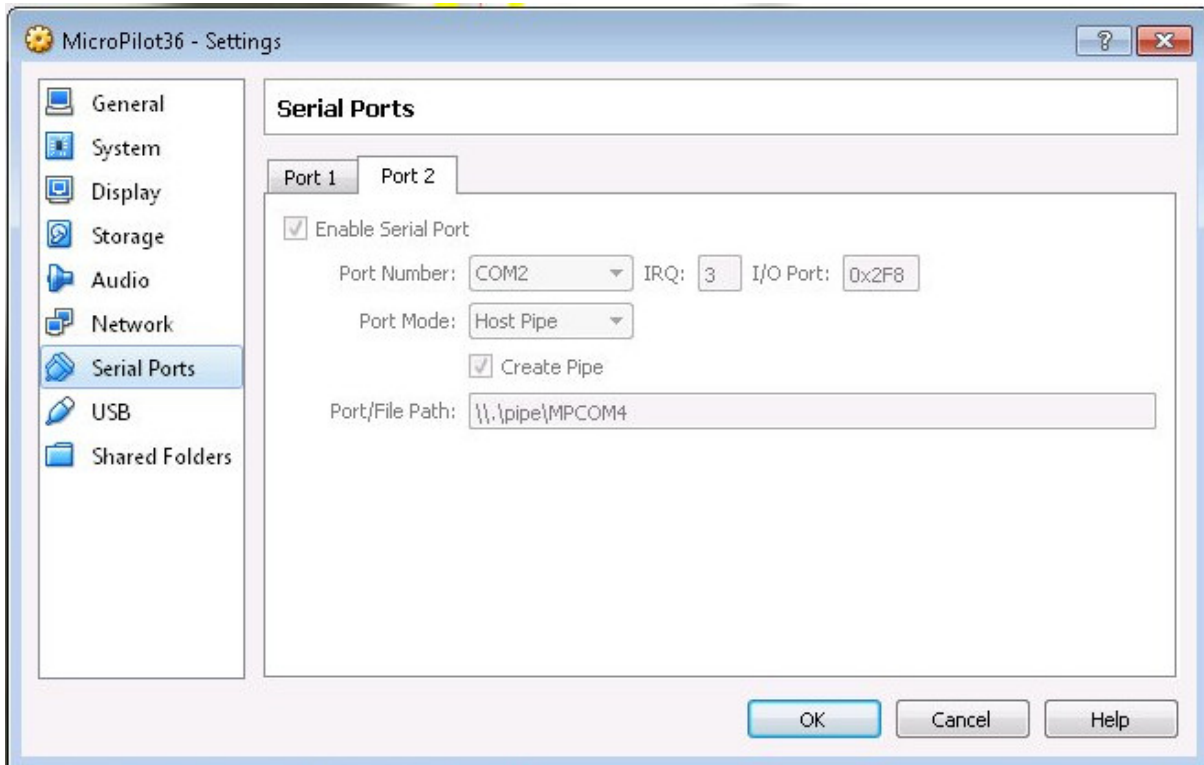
MicroPilot36 - Settings

?

General
System
Display
Storage
Audio
Network
Serial Ports
USB
Shared Folders

Serial Ports

Port 1
Port 2

Enable Serial Port

Port Number: COM2 IRQ: 3 I/O Port: 0x2F8

Port Mode: Host Pipe

Create Pipe

Port/File Path: \\.\pipe\MPCOM4

OK
Cancel
Help